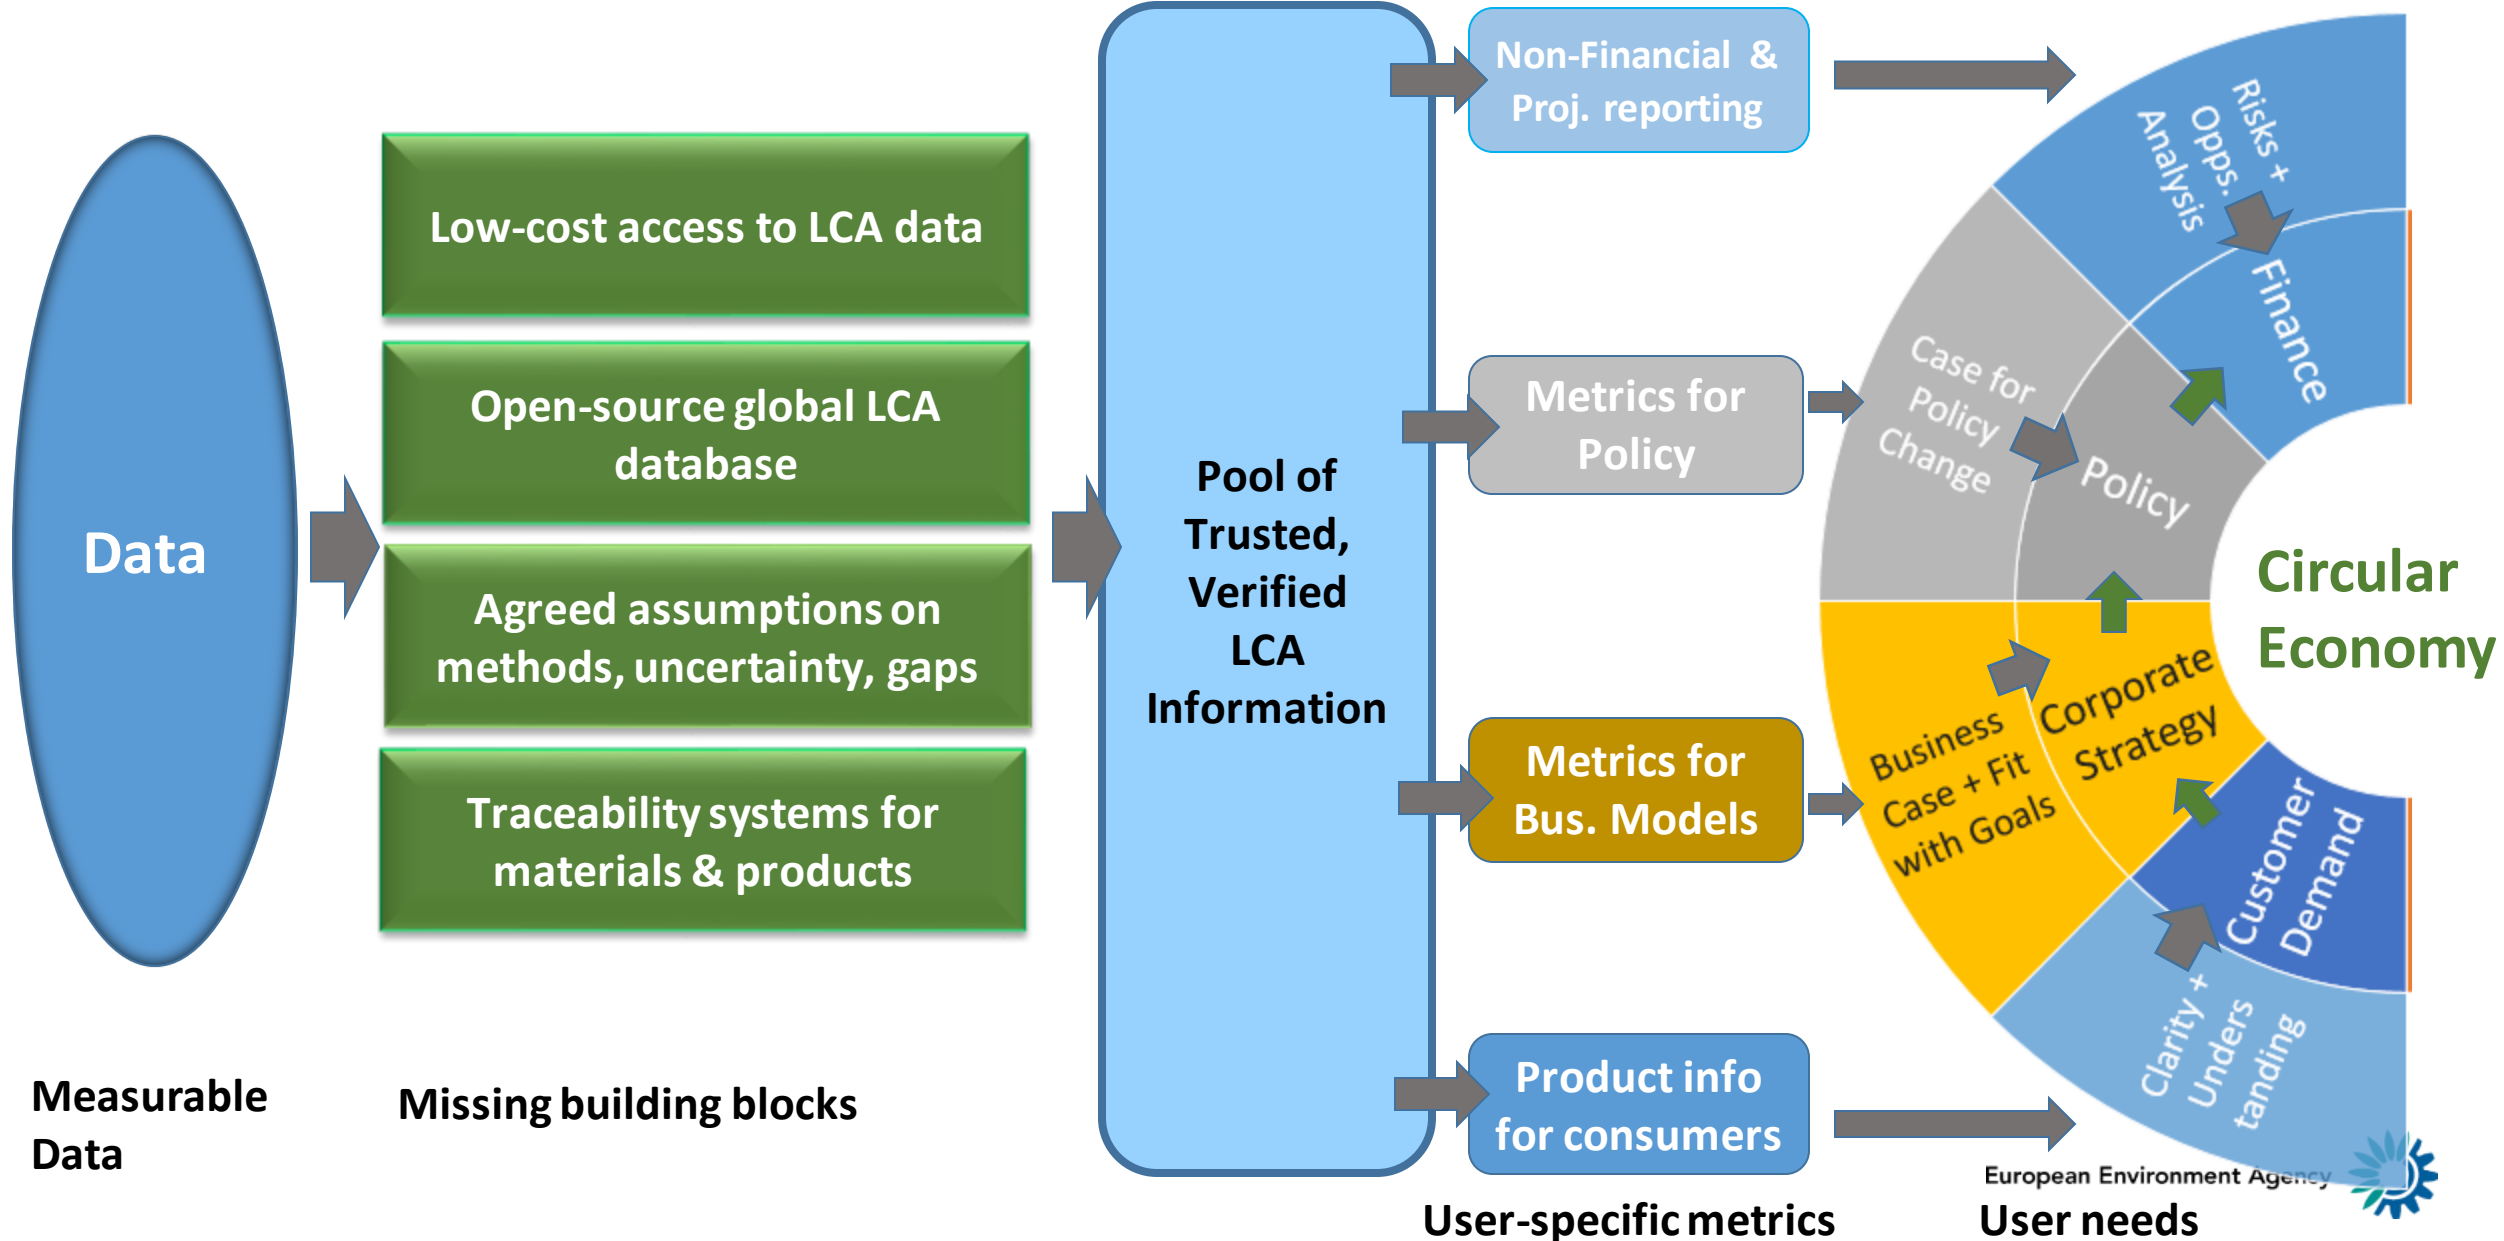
Data

Low-cost access to LCA data

Open-source global LCA database

Agreed assumptions on methods, uncertainty, gaps

Traceability systems for materials & products

Pool of Trusted, Verified LCA Information

Non-Financial & Proj. reporting

Metrics for Policy

Metrics for Bus. Models

Product info for consumers

Risks + Opps. Analysis

Finance

Case for Policy Change

Policy

Circular Economy

Business Case + Fit with Goals

Corporate Strategy

Customer Demand

Clarity + Understanding

European Environment Agency

Measurable Data

Missing building blocks

User-specific metrics

User needs